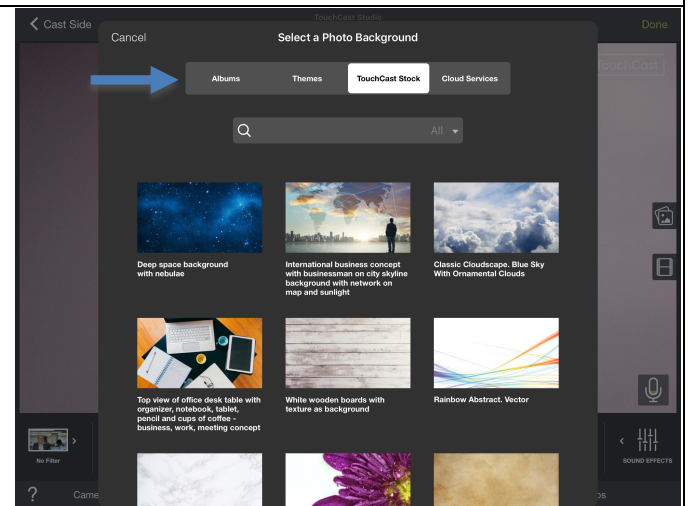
Cast Side

TouchCast Studio

Done

Cancel

Select a Photo Background

Albums

Themes

TouchCast Stock

Cloud Services

TouchCast

All

Deep space background with nebulae

International business concept with businessman on city skyline background with network on map and sunlight

Classic Cloudscape. Blue Sky With Ornamental Clouds

Top view of office desk table with organizer, notebook, tablet, pencil and cups of coffee - business, work, meeting concept

White wooden boards with texture as background

Rainbow Abstract. Vector

No Filter

SOUND EFFECTS

?

Came

ps